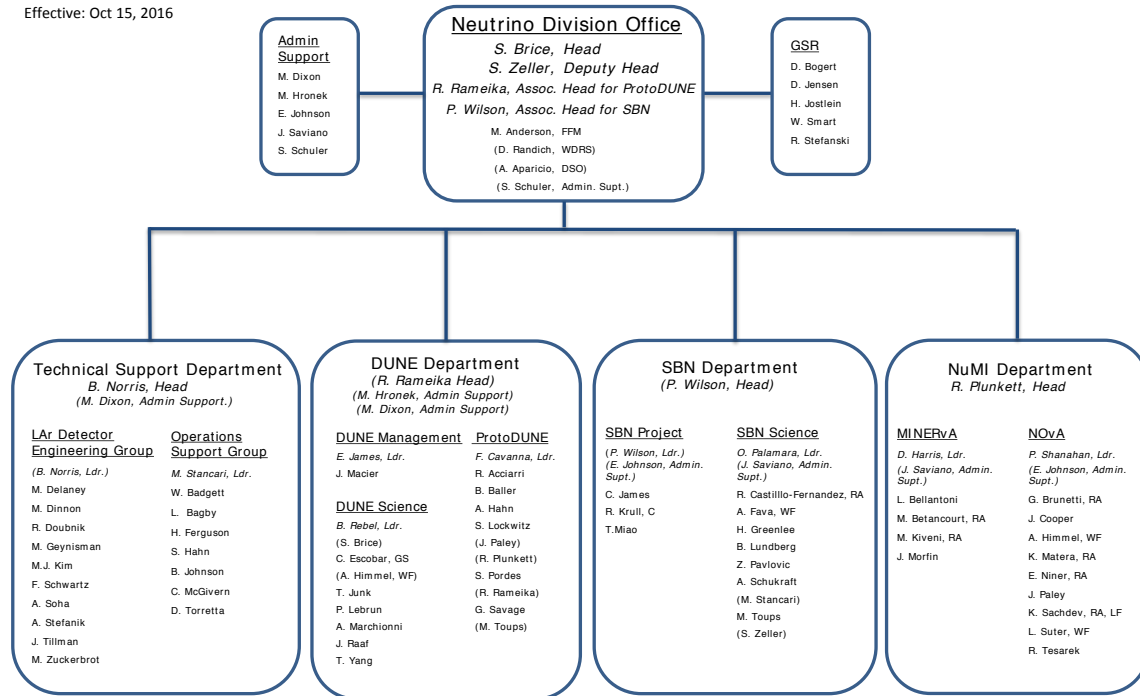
Effective: Oct 15, 2016

Admin Support
M. Dixon
M. Hronek
E. Johnson
J. Saviano
S. Schuler

Neutrino Division Office
S. Brice, Head
S. Zeller, Deputy Head
R. Rameika, Assoc. Head for ProtoDUNE
P. Wilson, Assoc. Head for SBN
M. Anderson, FFM
(D. Randich, WDRS)
(A. Aparicio, DSO)
(S. Schuler, Admin. Supt.)

GSR
D. Bogert
D. Jensen
H. Jostlein
W. Smart
R. Stefanski

Technical Support Department
B. Norris, Head
(M. Dixon, Admin Support.)

LAr Detector Engineering Group
(B. Norris, Ldr.)
M. Delaney
M. Dinnon
R. Doubnik
M. Geynisman
M.J. Kim
F. Schwartz
A. Soha
A. Stefanik
J. Tillman
M. Zuckerbrot

Operations Support Group
M. Stancari, Ldr.
W. Badgett
L. Bagby
H. Ferguson
S. Hahn
B. Johnson
C. McGivern
D. Torretta

DUNE Department
(R. Rameika Head)
(M. Hronek, Admin Support)
(M. Dixon, Admin Support)

DUNE Management
E. James, Ldr.
J. Macier

DUNE Science
B. Rebel, Ldr.
(S. Brice)
C. Escobar, GS
(A. Himmel, WF)
T. Junk
P. Lebrun
A. Marchionni
J. Raaf
T. Yang

ProtoDUNE
F. Cavanna, Ldr.
R. Acciarri
B. Baller
A. Hahn
S. Lockwitz
(J. Paley)
(R. Plunkett)
S. Pordes
(R. Rameika)
G. Savage
(M. Toups)

SBN Department
(P. Wilson, Head)

SBN Project
(P. Wilson, Ldr.)
(E. Johnson, Admin. Supt.)
C. James
R. Krull, C
T.Miao

SBN Science
O. Palamara, Ldr.
(J. Saviano, Admin. Supt.)
R. Castilllo-Fernandez, RA
A. Fava, WF
H. Greenlee
B. Lundberg
Z. Pavlovic
A. Schukraft
(M. Stancari)
M. Toups
(S. Zeller)

NuMI Department
R. Plunkett, Head

MINERvA
D. Harris, Ldr.
(J. Saviano, Admin. Supt.)
L. Bellantoni
M. Betancourt, RA
M. Kiveni, RA
J. Morfin

NOvA
P. Shanahan, Ldr.
(E. Johnson, Admin. Supt.)
G. Brunetti, RA
J. Cooper
A. Himmel, WF
K. Matera, RA
E. Niner, RA
J. Paley
K. Sachdev, RA, LF
L. Suter, WF
R. Tesarek